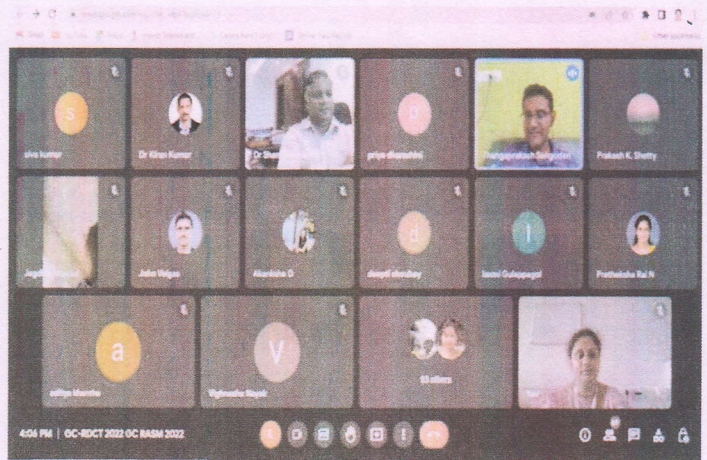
s

siva kumar

Dr Kiran Kumar

Dr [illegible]

p

priya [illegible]

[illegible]

Prakash K. Shetty

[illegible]

John Velgas

Akanksha D

d

deepti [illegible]

l

laxmi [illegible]

Pratheksha Rai N

a

aditya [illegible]

V

Vighnesha Nayak

53 others

4:06 PM | GC-RDCT 2022 GC RASM 2022